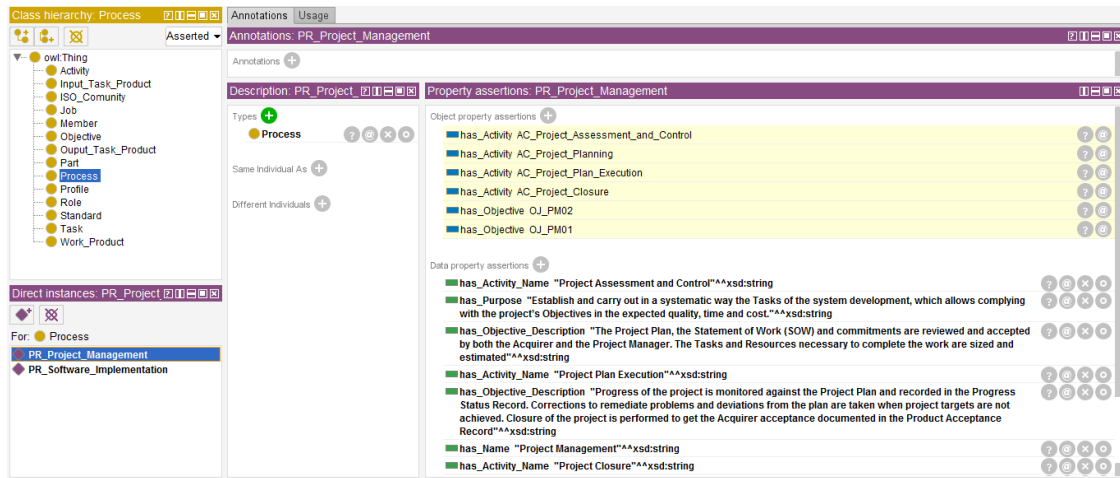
Class hierarchy: Process

Asserted

owl:Thing
Activity
Input_Task_Product
ISO_Comunity
Job
Member
Objective
Ouput_Task_Product
Part
Process
Profile
Role
Standard
Task
Work_Product

Direct instances: PR_Project

For: Process

PR_Project_Management
PR_Software_Implementation

Annotations | Usage

Annotations: PR_Project_Management

Annotations

Description: PR_Project_

Types
Process

Same Individual As

Different Individuals

Property assertions: PR_Project_Management

Object property assertions
has_Activity AC_Project_Assessment_and_Control
has_Activity AC_Project_Planning
has_Activity AC_Project_Plan_Execution
has_Activity AC_Project_Closure
has_Objective OJ_PM02
has_Objective OJ_PM01

Data property assertions
has_Activity_Name "Project Assessment and Control"^^xsd:string
has_Purpose "Establish and carry out in a systematic way the Tasks of the system development, which allows complying with the project's Objectives in the expected quality, time and cost."^^xsd:string
has_Objective_Description "The Project Plan, the Statement of Work (SOW) and commitments are reviewed and accepted by both the Acquirer and the Project Manager. The Tasks and Resources necessary to complete the work are sized and estimated"^^xsd:string
has_Activity_Name "Project Plan Execution"^^xsd:string
has_Objective_Description "Progress of the project is monitored against the Project Plan and recorded in the Progress Status Record. Corrections to remediate problems and deviations from the plan are taken when project targets are not achieved. Closure of the project is performed to get the Acquirer acceptance documented in the Product Acceptance Record"^^xsd:string
has_Name "Project Management"^^xsd:string
has_Activity_Name "Project Closure"^^xsd:string